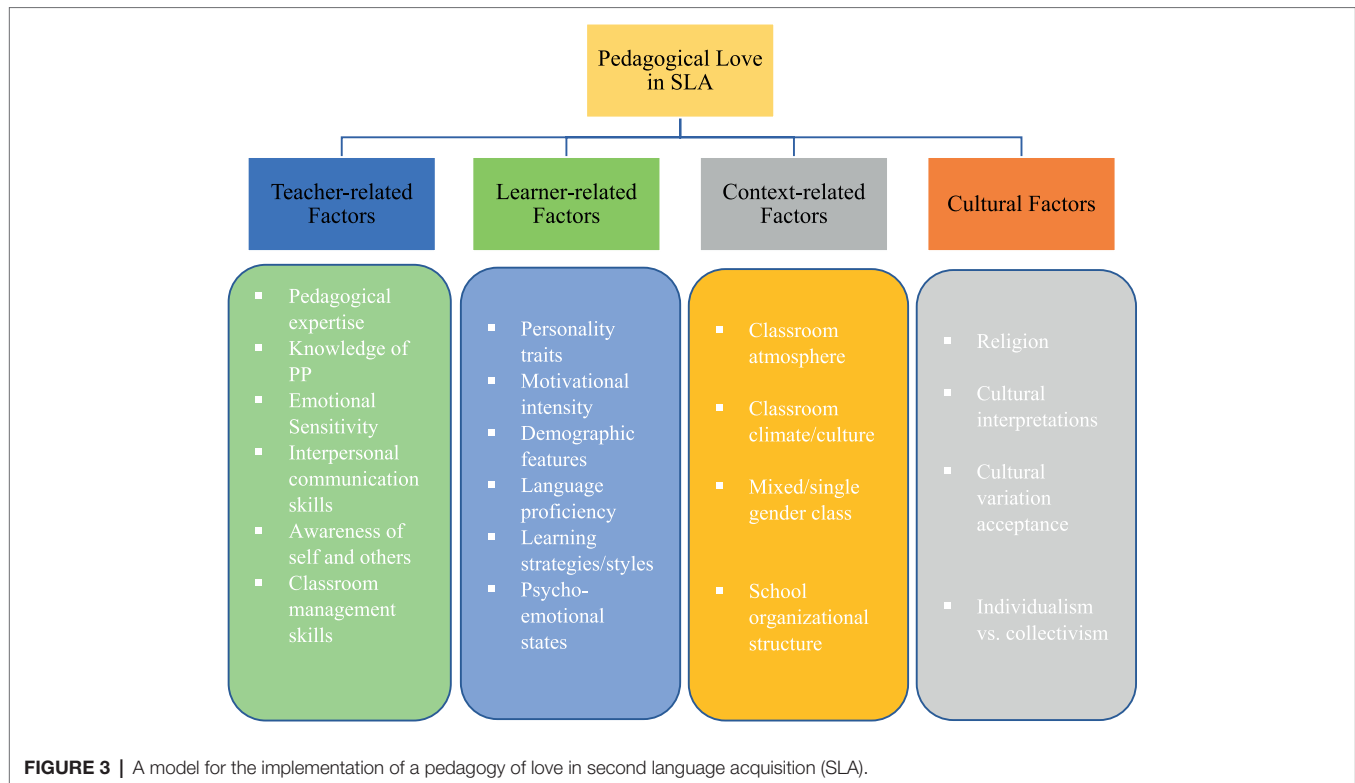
Pedagogical Love in SLA

Teacher-related Factors

Learner-related Factors

Context-related Factors

Cultural Factors

- Pedagogical expertise
- Knowledge of PP
- Emotional Sensitivity
- Interpersonal communication skills
- Awareness of self and others
- Classroom management skills

- Personality traits
- Motivational intensity
- Demographic features
- Language proficiency
- Learning strategies/styles
- Psycho-emotional states

- Classroom atmosphere
- Classroom climate/culture
- Mixed/single gender class
- School organizational structure

- Religion
- Cultural interpretations
- Cultural variation acceptance
- Individualism vs. collectivism

FIGURE 3 | A model for the implementation of a pedagogy of love in second language acquisition (SLA).